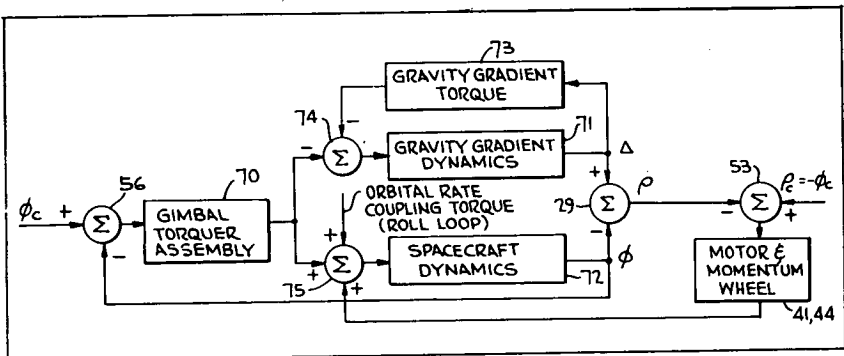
73
GRAVITY GRADIENT TORQUE
74
$\Sigma$
GRAVITY GRADIENT DYNAMICS
71
$\Delta$
56
$\phi_c$
+
$\Sigma$
-
GIMBAL TORQUER ASSEMBLY
70
-
ORBITAL RATE COUPLING TORQUE (ROLL LOOP)
+
29
$\Sigma$
$\rho$
53
$\Sigma$
$\rho_c = -\phi_c$
-
+
SPACECRAFT DYNAMICS
72
$\phi$
75
+
$\Sigma$
+
MOTOR & MOMENTUM WHEEL
41,44